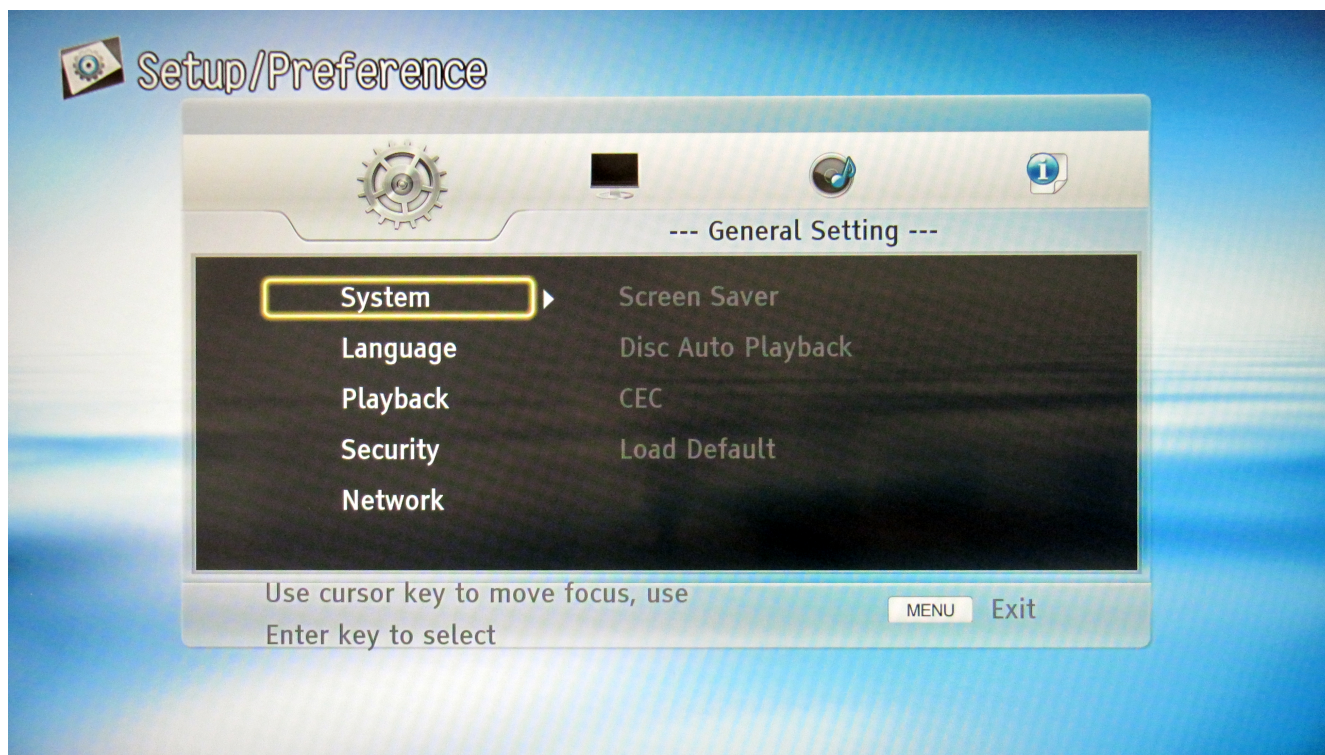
Setup/Preference

--- General Setting ---

System
Language
Playback
Security
Network

Screen Saver
Disc Auto Playback
CEC
Load Default

Use cursor key to move focus, use Enter key to select

MENU Exit